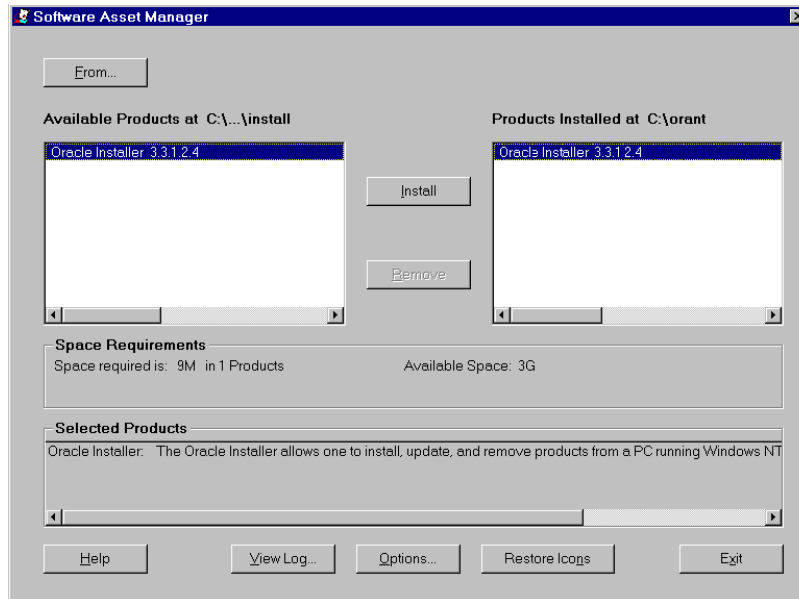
Software Asset Manager

From...

Available Products at C:\...\install

Oracle Installer 3.3.1.2.4

Install

Remove

Products Installed at C:\orant

Oracle Installer 3.3.1.2.4

Space Requirements

Space required is: 9M in 1 Products

Available Space: 3G

Selected Products

Oracle Installer: The Oracle Installer allows one to install, update, and remove products from a PC running Windows NT

Help

View Log...

Options...

Restore Icons

Exit